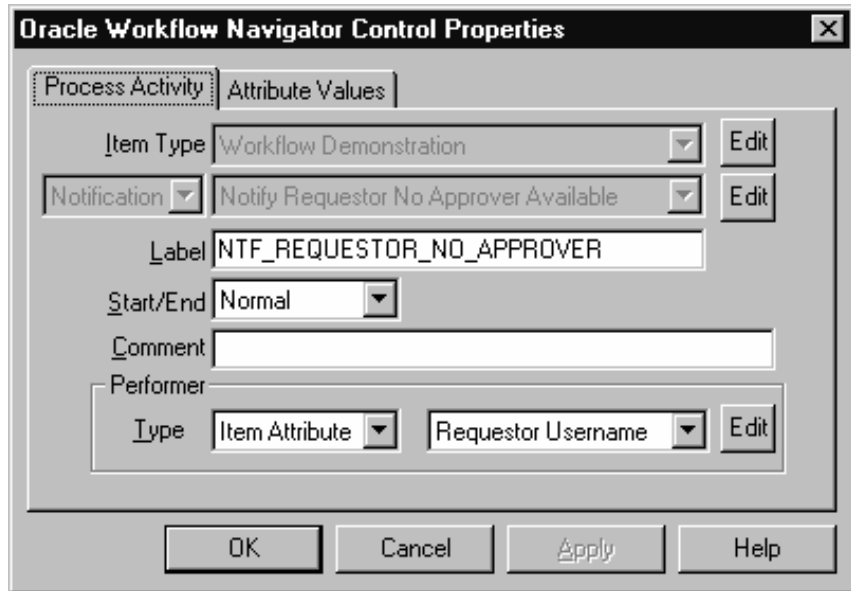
Oracle Workflow Navigator Control Properties

Process Activity | Attribute Values

Item Type Workflow Demonstration Edit

Notification Notify Requestor No Approver Available Edit

Label NTF_REQUESTOR_NO_APPROVER

Start/End Normal

Comment

Performer

Type Item Attribute Requestor Username Edit

OK Cancel Apply Help